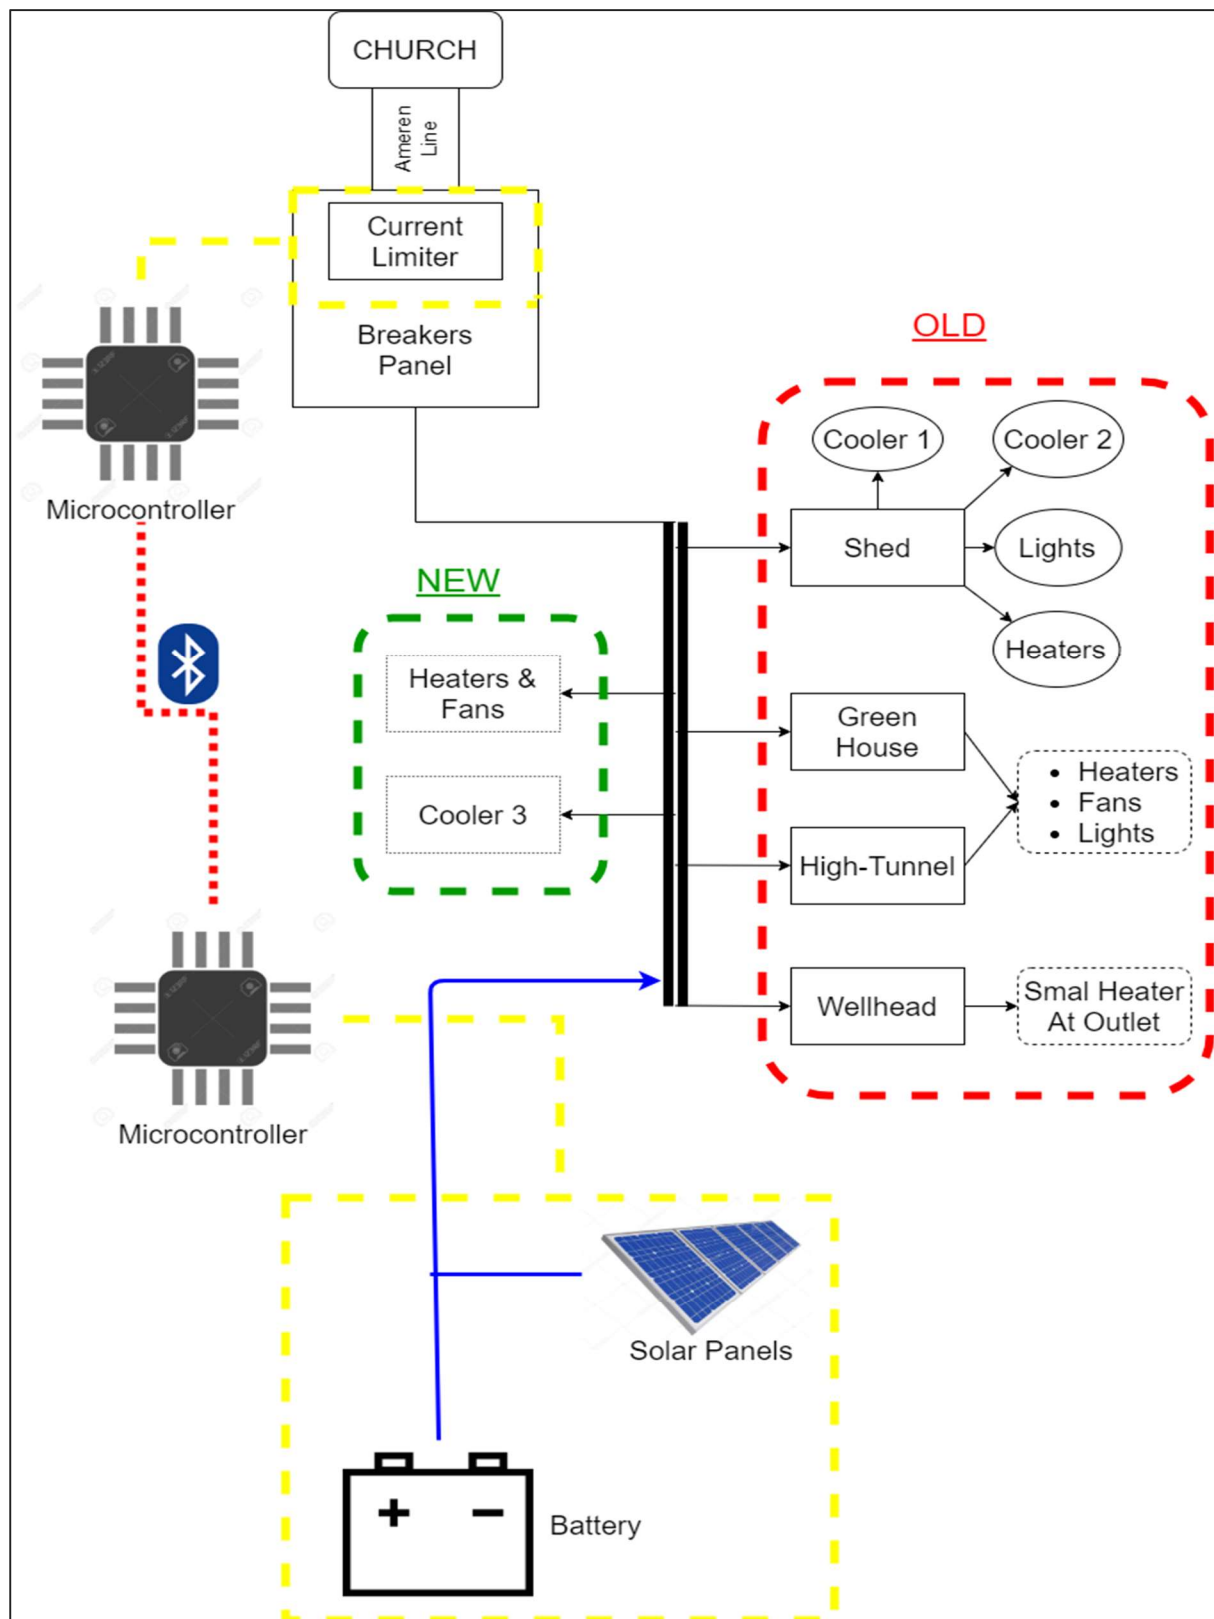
CHURCH

Ameren Line

Current Limiter

Breakers Panel

Microcontroller

OLD

Cooler 1

Cooler 2

Shed

Lights

Heaters

NEW

Heaters & Fans

Cooler 3

Green House

High-Tunnel

• Heaters
• Fans
• Lights

Wellhead

Smal Heater At Outlet

Microcontroller

Solar Panels

+ −

Battery